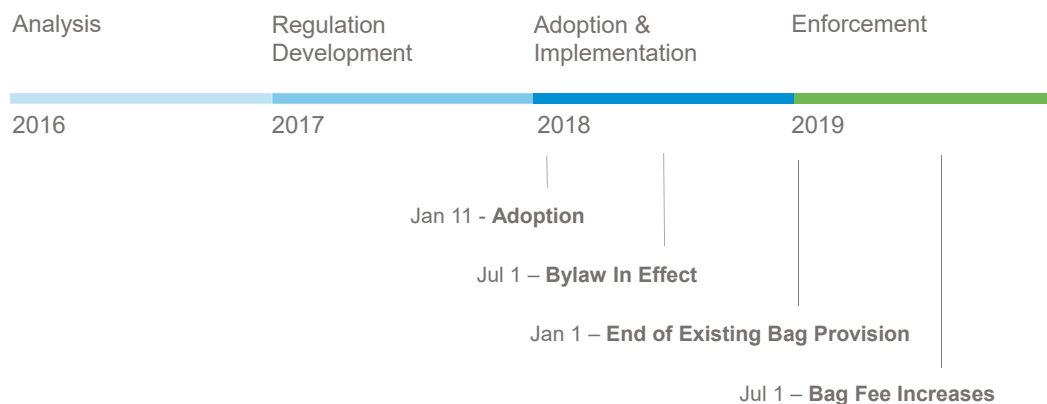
Analysis

Regulation Development

Adoption & Implementation

Enforcement

2016

2017

2018

2019

Jan 11 - **Adoption**

Jul 1 – **Bylaw In Effect**

Jan 1 – **End of Existing Bag Provision**

Jul 1 – **Bag Fee Increases**